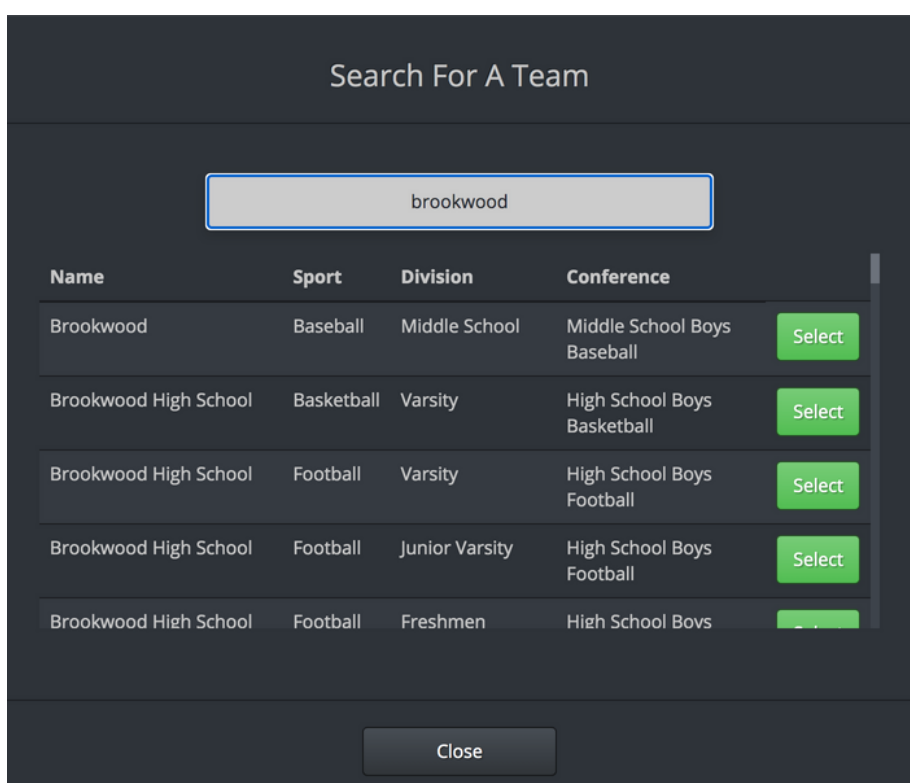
Search For A Team

brookwood

| Name | Sport | Division | Conference | |
|---|---|---|---|---|
| Brookwood | Baseball | Middle School | Middle School Boys Baseball | Select |
| Brookwood High School | Basketball | Varsity | High School Boys Basketball | Select |
| Brookwood High School | Football | Varsity | High School Boys Football | Select |
| Brookwood High School | Football | Junior Varsity | High School Boys Football | Select |
| Brookwood High School | Football | Freshmen | High School Boys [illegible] | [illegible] |

Close